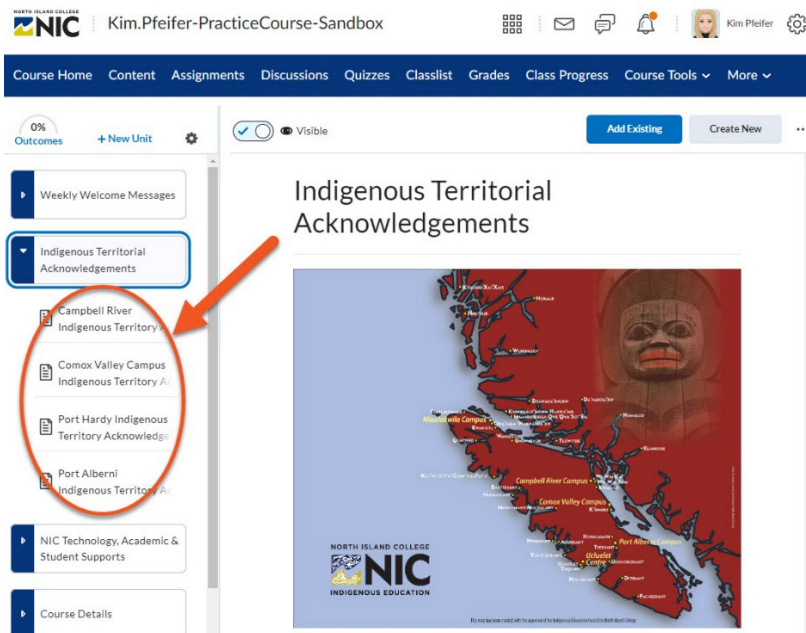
NORTH ISLAND COLLEGE NIC Kim.Pfeifer-PracticeCourse-Sandbox

Kim Pfeifer

Course Home Content Assignments Discussions Quizzes Classlist Grades Class Progress Course Tools More

0% Outcomes + New Unit

Visible

Add Existing Create New

Weekly Welcome Messages

Indigenous Territorial Acknowledgements

Campbell River Indigenous Territory

Comox Valley Campus Indigenous Territory A

Port Hardy Indigenous Territory Acknowledge

Port Alberni Indigenous Territory A

NIC Technology, Academic & Student Supports

Course Details

Indigenous Territorial Acknowledgements

Mixalakwila Campus

Campbell River Campus

Comox Valley Campus

Port Alberni Campus

Ucluelet Centre

NORTH ISLAND COLLEGE NIC INDIGENOUS EDUCATION

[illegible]